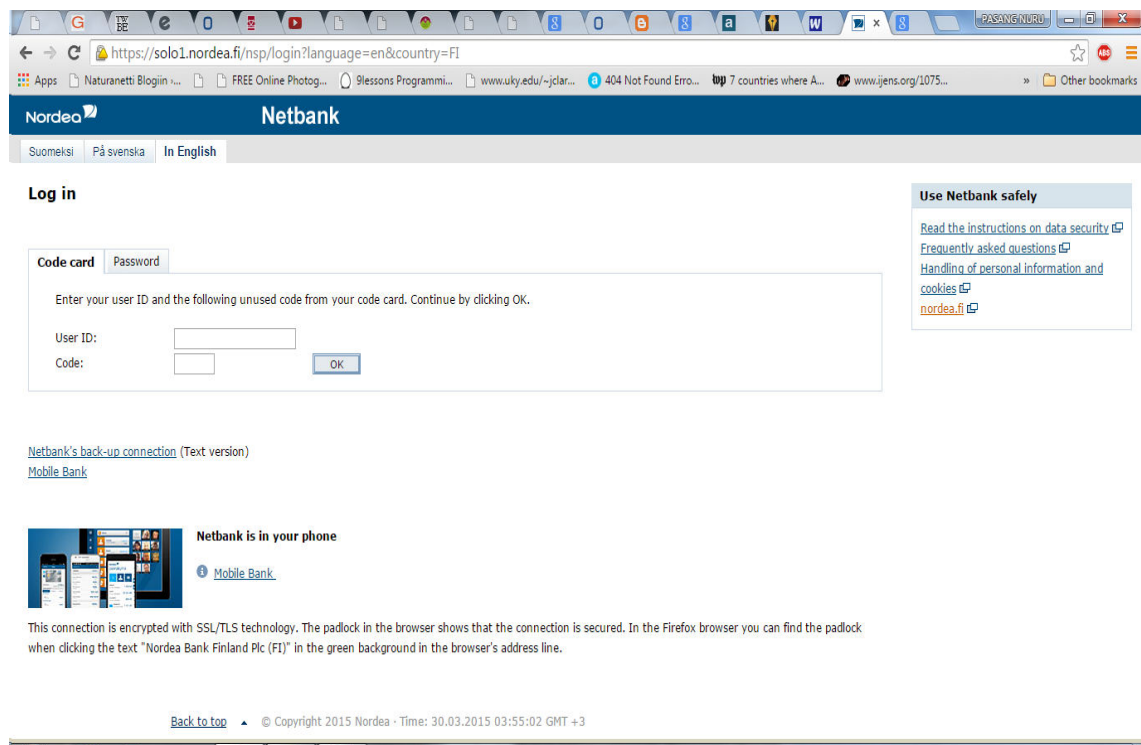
PASANG NURU

https://solo1.nordea.fi/nsp/login?language=en&country=FI

Apps Naturanetti Blogiin ›... FREE Online Photog... 9lessons Programmi... www.uky.edu/~jclar... 404 Not Found Erro... 7 countries where A... www.ijens.org/1075... » Other bookmarks

Nordea Netbank

Suomeksi På svenska In English

Log in

Code card Password

Enter your user ID and the following unused code from your code card. Continue by clicking OK.

User ID:
Code:
OK

Netbank's back-up connection (Text version)
Mobile Bank

Netbank is in your phone

Mobile Bank

This connection is encrypted with SSL/TLS technology. The padlock in the browser shows that the connection is secured. In the Firefox browser you can find the padlock when clicking the text "Nordea Bank Finland Plc (FI)" in the green background in the browser's address line.

Use Netbank safely

Read the instructions on data security
Frequently asked questions
Handling of personal information and cookies
nordea.fi

Back to top © Copyright 2015 Nordea · Time: 30.03.2015 03:55:02 GMT +3